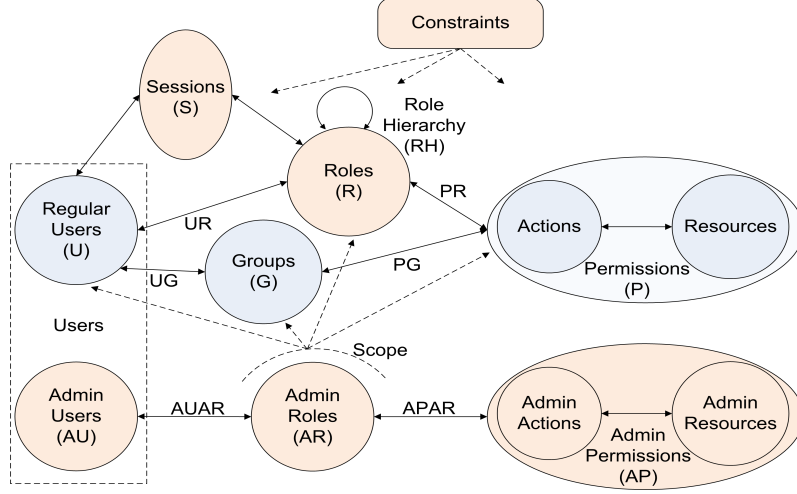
Constraints

Sessions
(S)

Role
Hierarchy
(RH)

Roles
(R)

PR

Regular
Users
(U)

UR

Actions

Resources

Groups
(G)

PG

UG

Permissions
(P)

Users

Scope

Admin
Users
(AU)

AUAR

Admin
Roles
(AR)

APAR

Admin
Actions

Admin
Resources

Admin
Permissions
(AP)